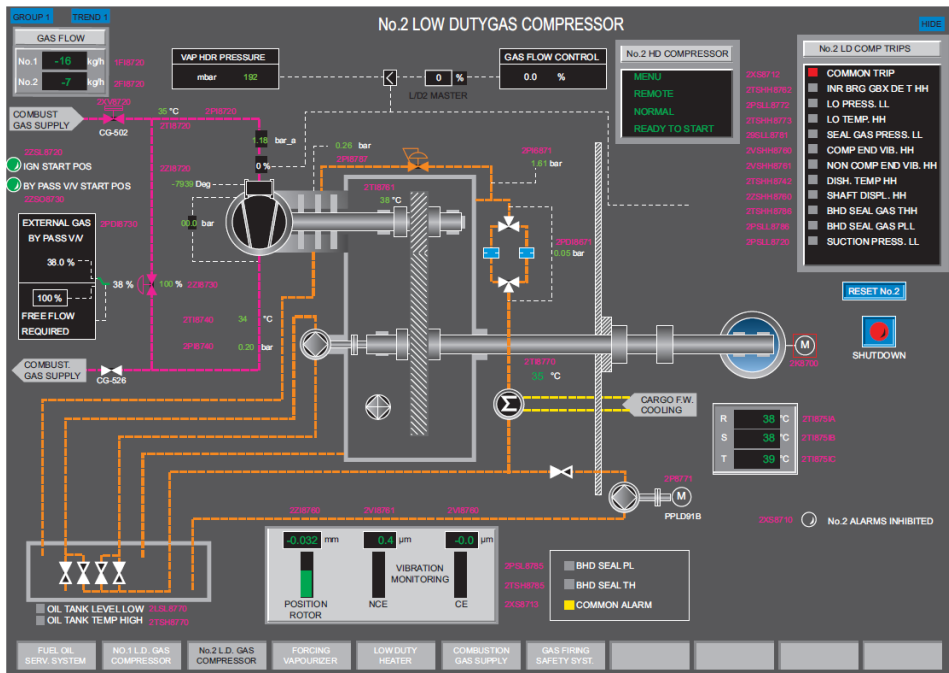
GROUP 1
TREND 1
No.2 LOW DUTYGAS COMPRESSOR
HIDE

GAS FLOW
No.1 -16 kg/h 1FI8730
No.2 -7 kg/h 2FI8720

VAP HDR PRESSURE
mbar 192

0 %
L/D2 MASTER

GAS FLOW CONTROL
0.0 %

No.2 HD COMPRESSOR
MENU
REMOTE
NORMAL
READY TO START

No.2 LD COMP TRIPS
2XS8712 COMMON TRIP
2TSHH8762 INR BRG GBX DE T HH
2PSLL8772 LO PRESS. LL
2TSHH8773 LO TEMP. HH
2PSLL8781 SEAL GAS PRESS. LL
2VSHH8780 COMP END VIB. HH
2VSHH8761 NON COMP END VIB. HH
2TSHH8742 DISH. TEMP HH
2ZSHH8760 SHAFT DISPL. HH
2TSHH8788 BHD SEAL GAS THH
2TSLL8786 BHD SEAL GAS PLL
2PSLL8730 SUCTION PRESS. LL

COMBUST GAS SUPPLY
2XV8730
CG-502
35 °C 2PI8720
2TI8720

1.18 bar_a
0 %
2PI8787
0.26 bar
2PI8787
2PI8871
1.61 bar

2ZSL8730 IGN START POS
BY PASS V/V START POS 2ZSO8730

2ZI8790
-7939 Deg
00.0 bar

2TI8761
38 °C

EXTERNAL GAS BY PASS V/V
38.0 %
100 %
FREE FLOW REQUIRED
2PDI8730

38 %
100 % 2ZI8730

2PDI8871
0.05 bar

2TI8740 34 °C
2PI8740 0.20 bar

RESET No.2
SHUTDOWN

COMBUST. GAS SUPPLY
CG-526

2TI8770
35 °C
2XI8760

CARGO F.W. COOLING

R 38 °C 2TI8750A
S 38 °C 2TI8750B
T 39 °C 2TI8750C

2PI8771
PPLD91B

2XS8710 No.2 ALARMS INHIBITED

2ZI8760 2VI8761 2VI8760
-0.032 mm
0.4 μm
-0.0 μm
VIBRATION MONITORING
POSITION ROTOR
NCE
CE

2PSL8788 BHD SEAL PL
2TSH8786 BHD SEAL TH
2XS8713 COMMON ALARM

OIL TANK LEVEL LOW 2LSL8770
OIL TANK TEMP HIGH 2TSH8770

FUEL OIL SERV. SYSTEM
No.1 L.D. GAS COMPRESSOR
No.2 L.D. GAS COMPRESSOR
FORCING VAPOURIZER
LOW DUTY HEATER
COMBUSTION GAS SUPPLY
GAS FIRING SAFETY SYST.